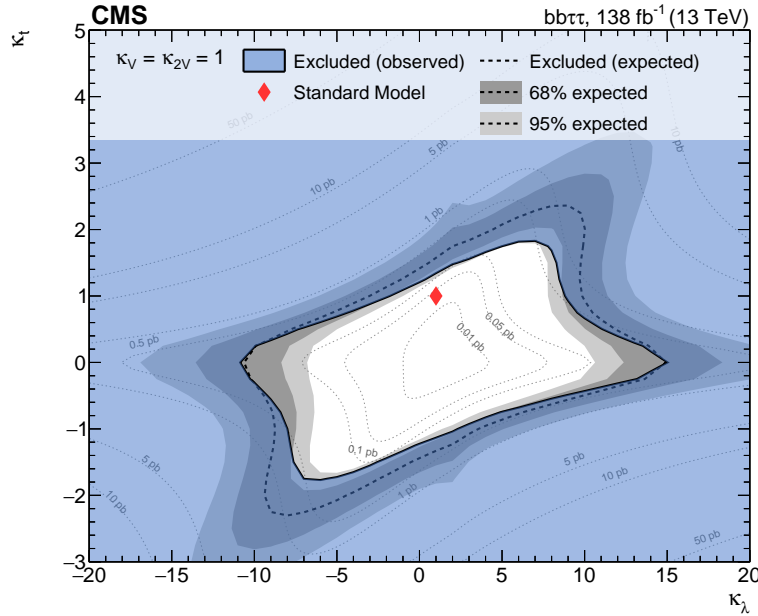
CMS

bbττ, 138 fb$^{-1}$ (13 TeV)

$\kappa_V = \kappa_{2V} = 1$

Excluded (observed)

Excluded (expected)

Standard Model

68% expected

95% expected

50 pb

5 pb

10 pb

10 pb

1 pb

0.5 pb

0.05 pb

0.01 pb

0.1 pb

5 pb

10 pb

1 pb

5 pb

10 pb

50 pb

$\kappa_t$

5

4

3

2

1

0

−1

−2

−3

−20

−15

−10

−5

0

5

10

15

20

$\kappa_\lambda$